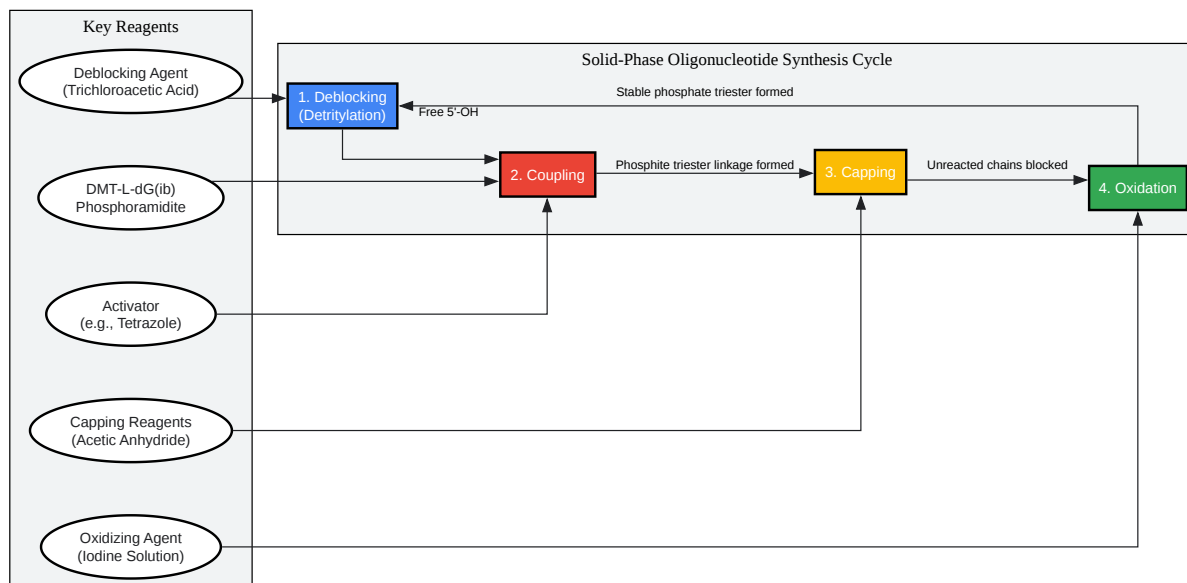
Key Reagents

Deblocking Agent
(Trichloroacetic Acid)

DMT-L-dG(ib)
Phosphoramidite

Activator
(e.g., Tetrazole)

Capping Reagents
(Acetic Anhydride)

Oxidizing Agent
(Iodine Solution)

Solid-Phase Oligonucleotide Synthesis Cycle

1. Deblocking
(Detritylation)

Stable phosphate triester formed

Free 5'-OH

2. Coupling

Phosphite triester linkage formed

3. Capping

Unreacted chains blocked

4. Oxidation